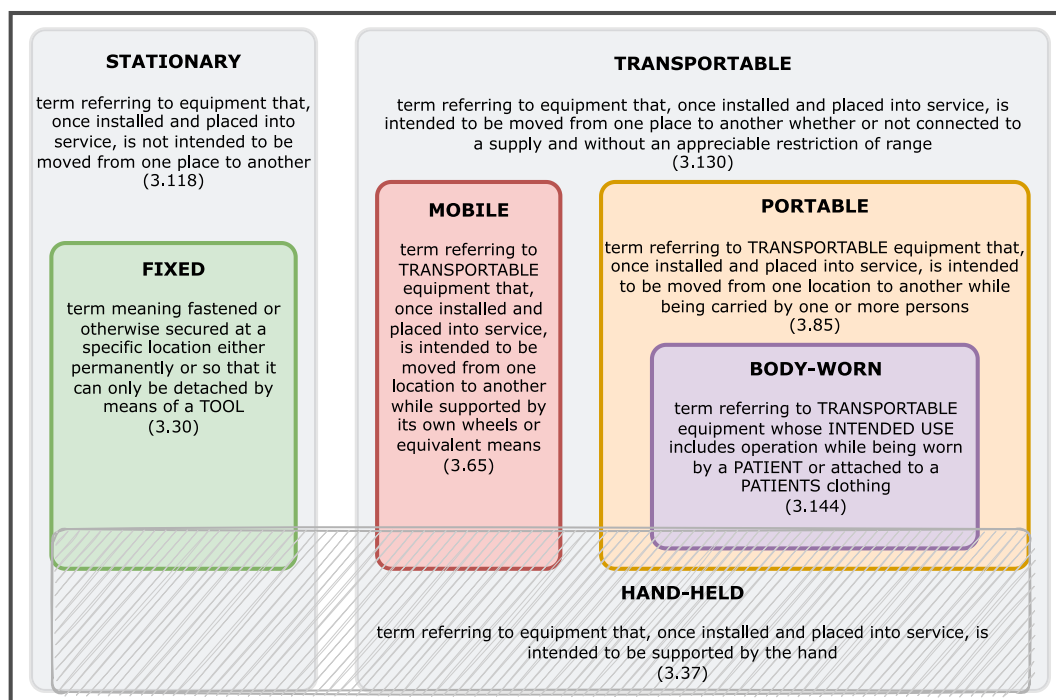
STATIONARY

term referring to equipment that, once installed and placed into service, is not intended to be moved from one place to another (3.118)

TRANSPORTABLE

term referring to equipment that, once installed and placed into service, is intended to be moved from one place to another whether or not connected to a supply and without an appreciable restriction of range (3.130)

FIXED

term meaning fastened or otherwise secured at a specific location either permanently or so that it can only be detached by means of a TOOL (3.30)

MOBILE

term referring to TRANSPORTABLE equipment that, once installed and placed into service, is intended to be moved from one location to another while supported by its own wheels or equivalent means (3.65)

PORTABLE

term referring to TRANSPORTABLE equipment that, once installed and placed into service, is intended to be moved from one location to another while being carried by one or more persons (3.85)

BODY-WORN

term referring to TRANSPORTABLE equipment whose INTENDED USE includes operation while being worn by a PATIENT or attached to a PATIENTS clothing (3.144)

HAND-HELD

term referring to equipment that, once installed and placed into service, is intended to be supported by the hand (3.37)